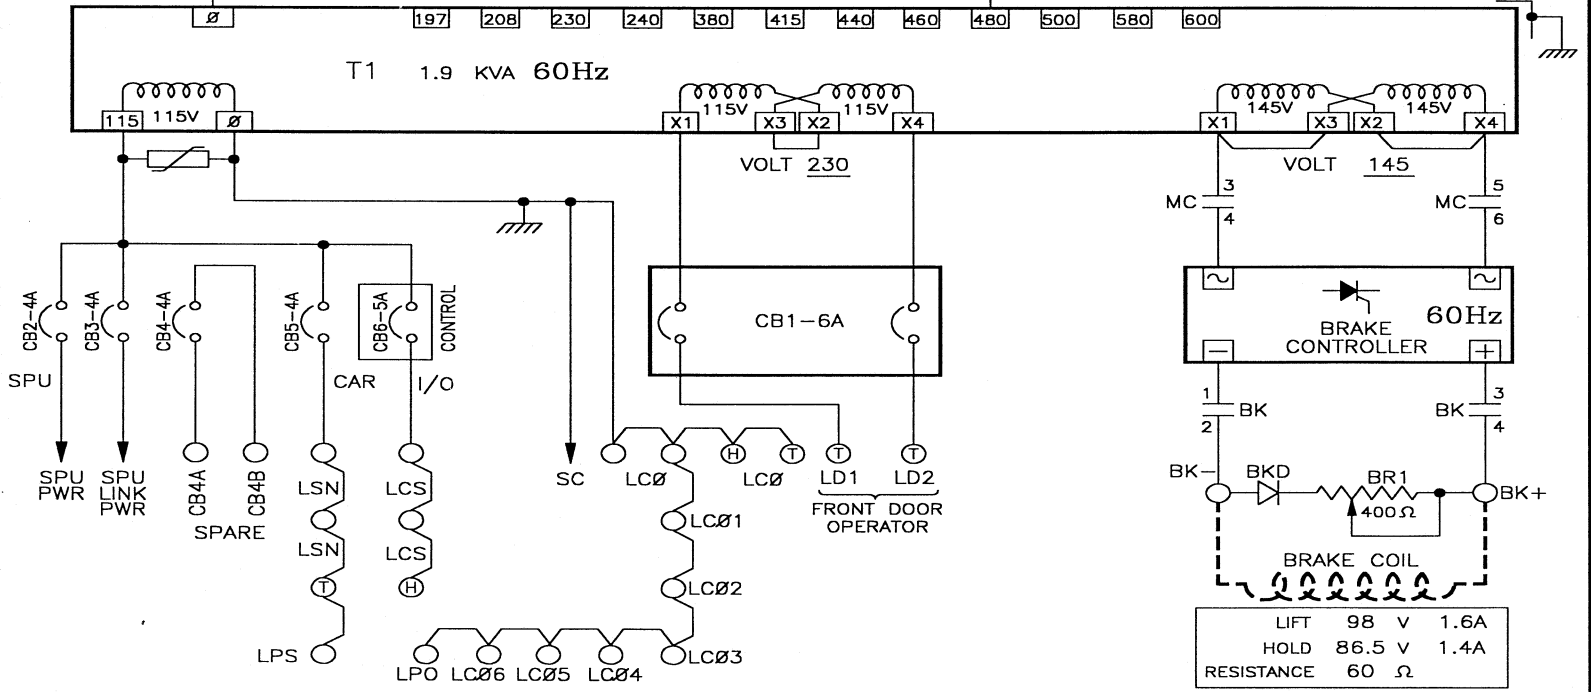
Ø 197 208 230 240 380 415 440 460 480 500 580 600

T1 1.9 KVA 60Hz

115 115V Ø

X1 115V X3 X2 115V X4

VOLT 230

X1 145V X3 X2 145V X4

VOLT 145

MC 3 4

MC 5 6

CB2-4A CB3-4A CB4-4A CB5-4A CB6-5A CONTROL

SPU CAR I/O

CB1-6A

BRAKE CONTROLLER 60Hz

1 BK 2

BK 3 4

SPU PWR SPU LINK PWR CB4A CB4B SPARE

LSN LSN T LPS

LCS LCS H

SC LCØ H T LCØ

LD1 LD2 FRONT DOOR OPERATOR

LCØ1 LCØ2 LCØ3

LPO LCØ6 LCØ5 LCØ4

BK- BKD BR1 400 Ω BK+

BRAKE COIL

| LIFT | 98 V | 1.6A |
|---|---|---|
| HOLD | 86.5 V | 1.4A |
| RESISTANCE | 60 Ω | |